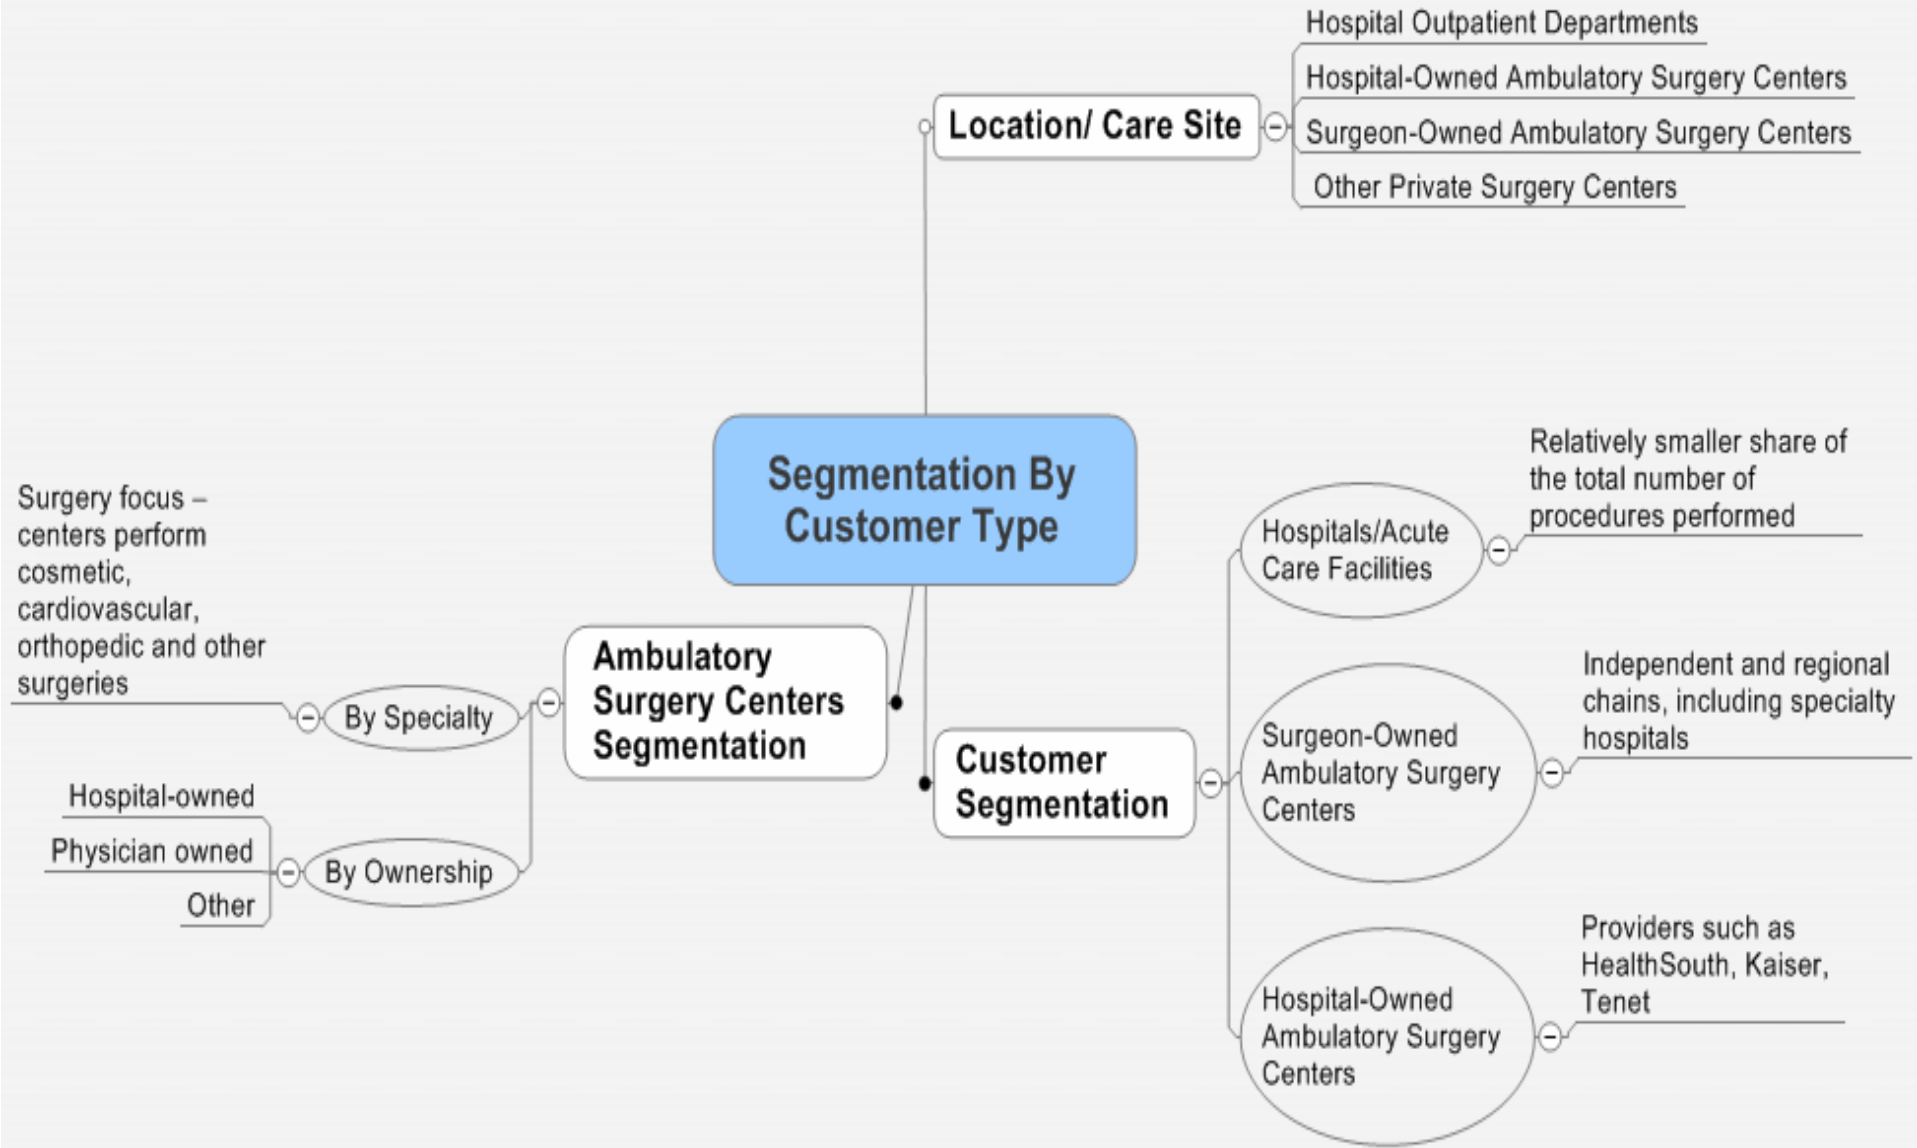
Hospital Outpatient Departments

Hospital-Owned Ambulatory Surgery Centers

Location/ Care Site

Surgeon-Owned Ambulatory Surgery Centers

Other Private Surgery Centers

Segmentation By Customer Type

Relatively smaller share of the total number of procedures performed

Surgery focus – centers perform cosmetic, cardiovascular, orthopedic and other surgeries

Hospitals/Acute Care Facilities

Ambulatory Surgery Centers Segmentation

By Specialty

Independent and regional chains, including specialty hospitals

Customer Segmentation

Surgeon-Owned Ambulatory Surgery Centers

Hospital-owned

Physician owned

By Ownership

Other

Providers such as HealthSouth, Kaiser, Tenet

Hospital-Owned Ambulatory Surgery Centers